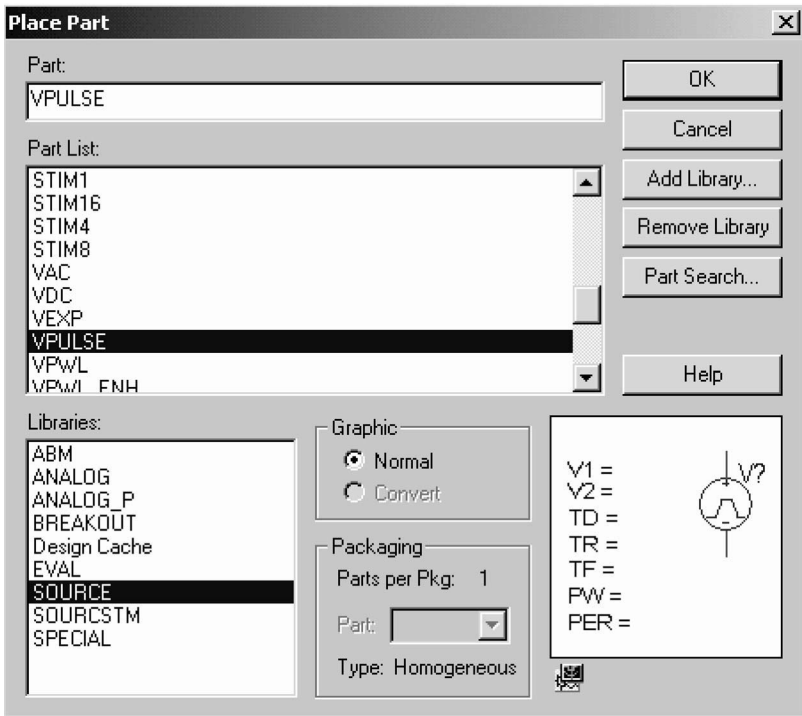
Place Part

Part:
VPULSE

Part List:
STIM1
STIM16
STIM4
STIM8
VAC
VDC
VEXP
VPULSE
VPWL
VPWL_ENH

OK
Cancel
Add Library...
Remove Library
Part Search...
Help

Libraries:
ABM
ANALOG
ANALOG_P
BREAKOUT
Design Cache
EVAL
SOURCE
SOURCSTM
SPECIAL

Graphic
Normal
Convert

Packaging
Parts per Pkg: 1
Part:
Type: Homogeneous

V1 =
V2 =
TD =
TR =
TF =
PW =
PER =
V?